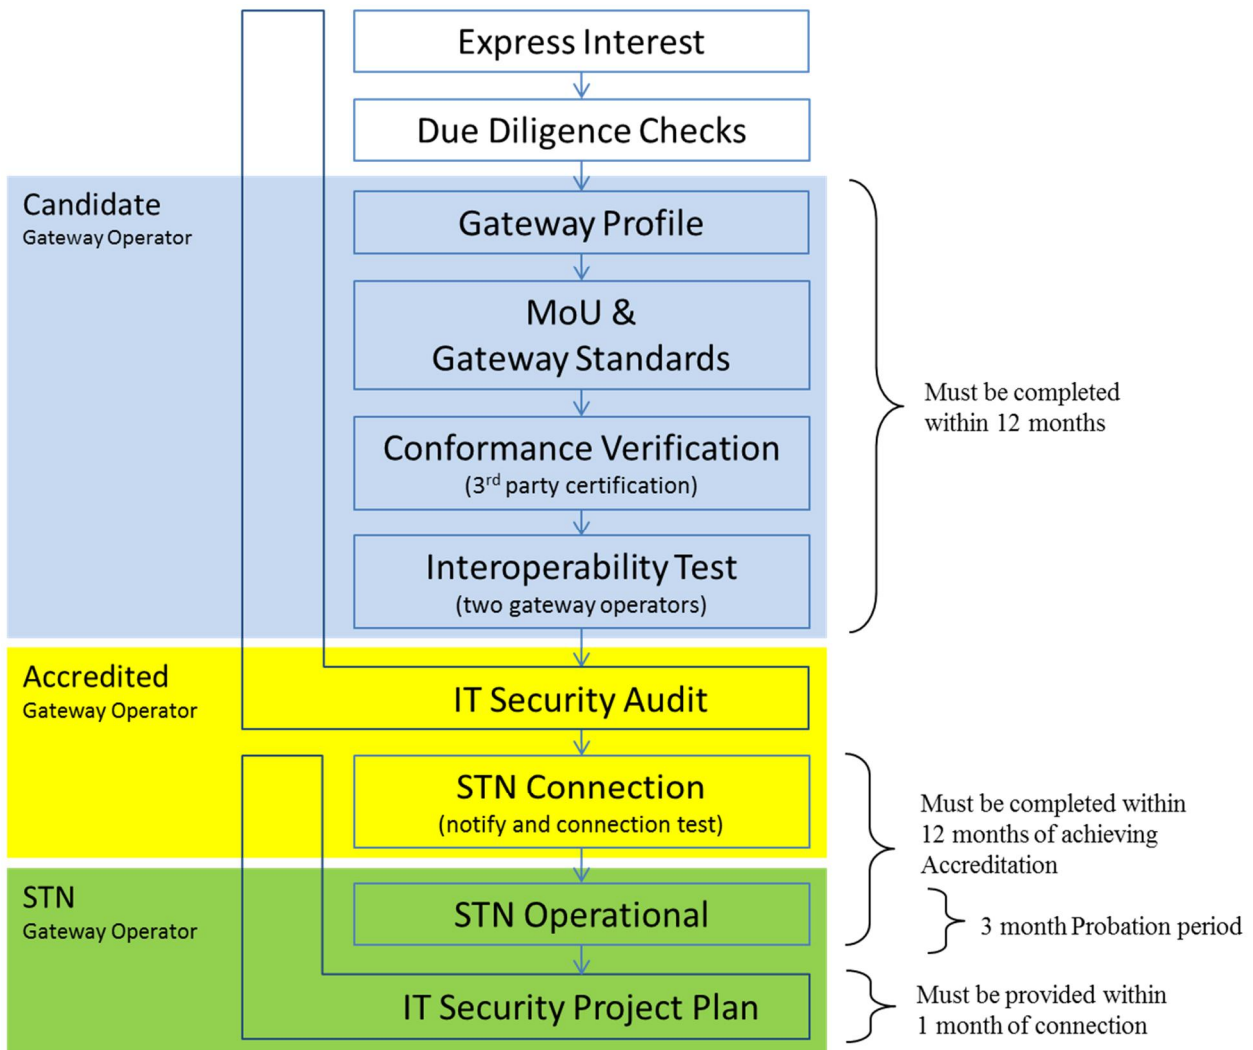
Express Interest

Due Diligence Checks

Candidate
Gateway Operator

Gateway Profile

MoU &
Gateway Standards

Conformance Verification
(3$^{rd}$ party certification)

Interoperability Test
(two gateway operators)

Must be completed within 12 months

Accredited
Gateway Operator

IT Security Audit

STN Connection
(notify and connection test)

Must be completed within 12 months of achieving Accreditation

STN
Gateway Operator

STN Operational

3 month Probation period

IT Security Project Plan

Must be provided within 1 month of connection